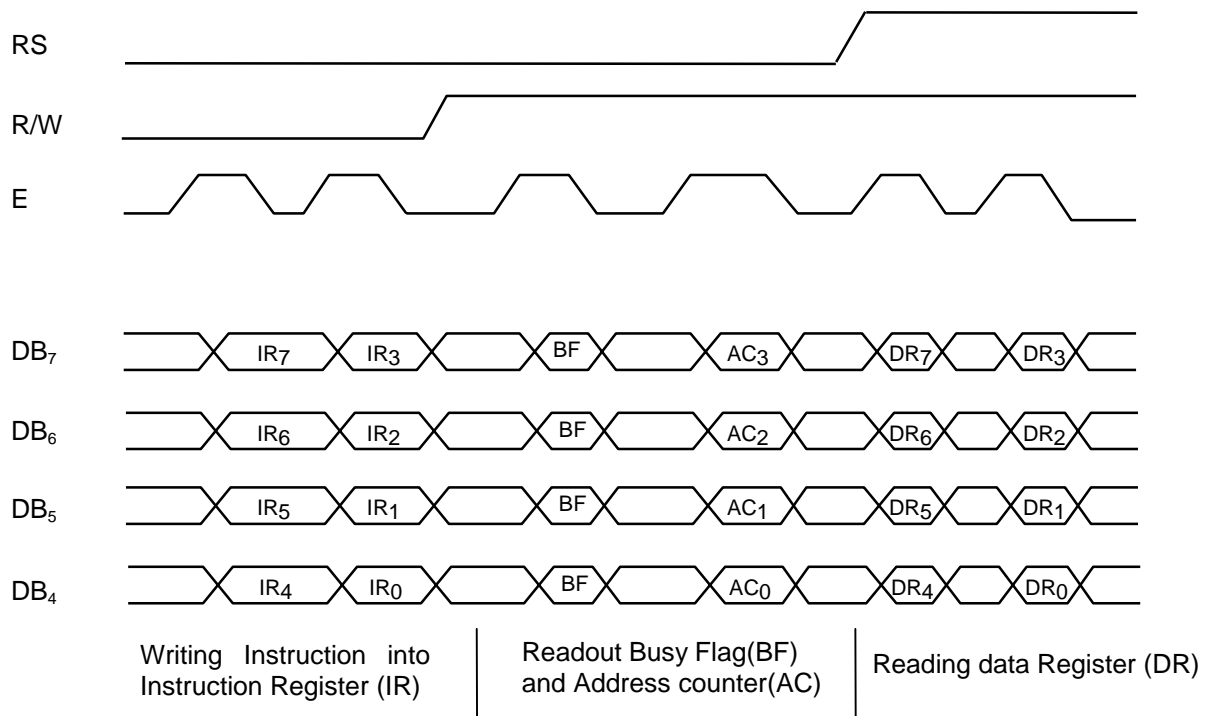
RS

R/W

E

$DB_7$ $IR_7$ $IR_3$ BF $AC_3$ $DR_7$ $DR_3$

$DB_6$ $IR_6$ $IR_2$ BF $AC_2$ $DR_6$ $DR_2$

$DB_5$ $IR_5$ $IR_1$ BF $AC_1$ $DR_5$ $DR_1$

$DB_4$ $IR_4$ $IR_0$ BF $AC_0$ $DR_4$ $DR_0$

Writing Instruction into Instruction Register (IR)

Readout Busy Flag(BF) and Address counter(AC)

Reading data Register (DR)